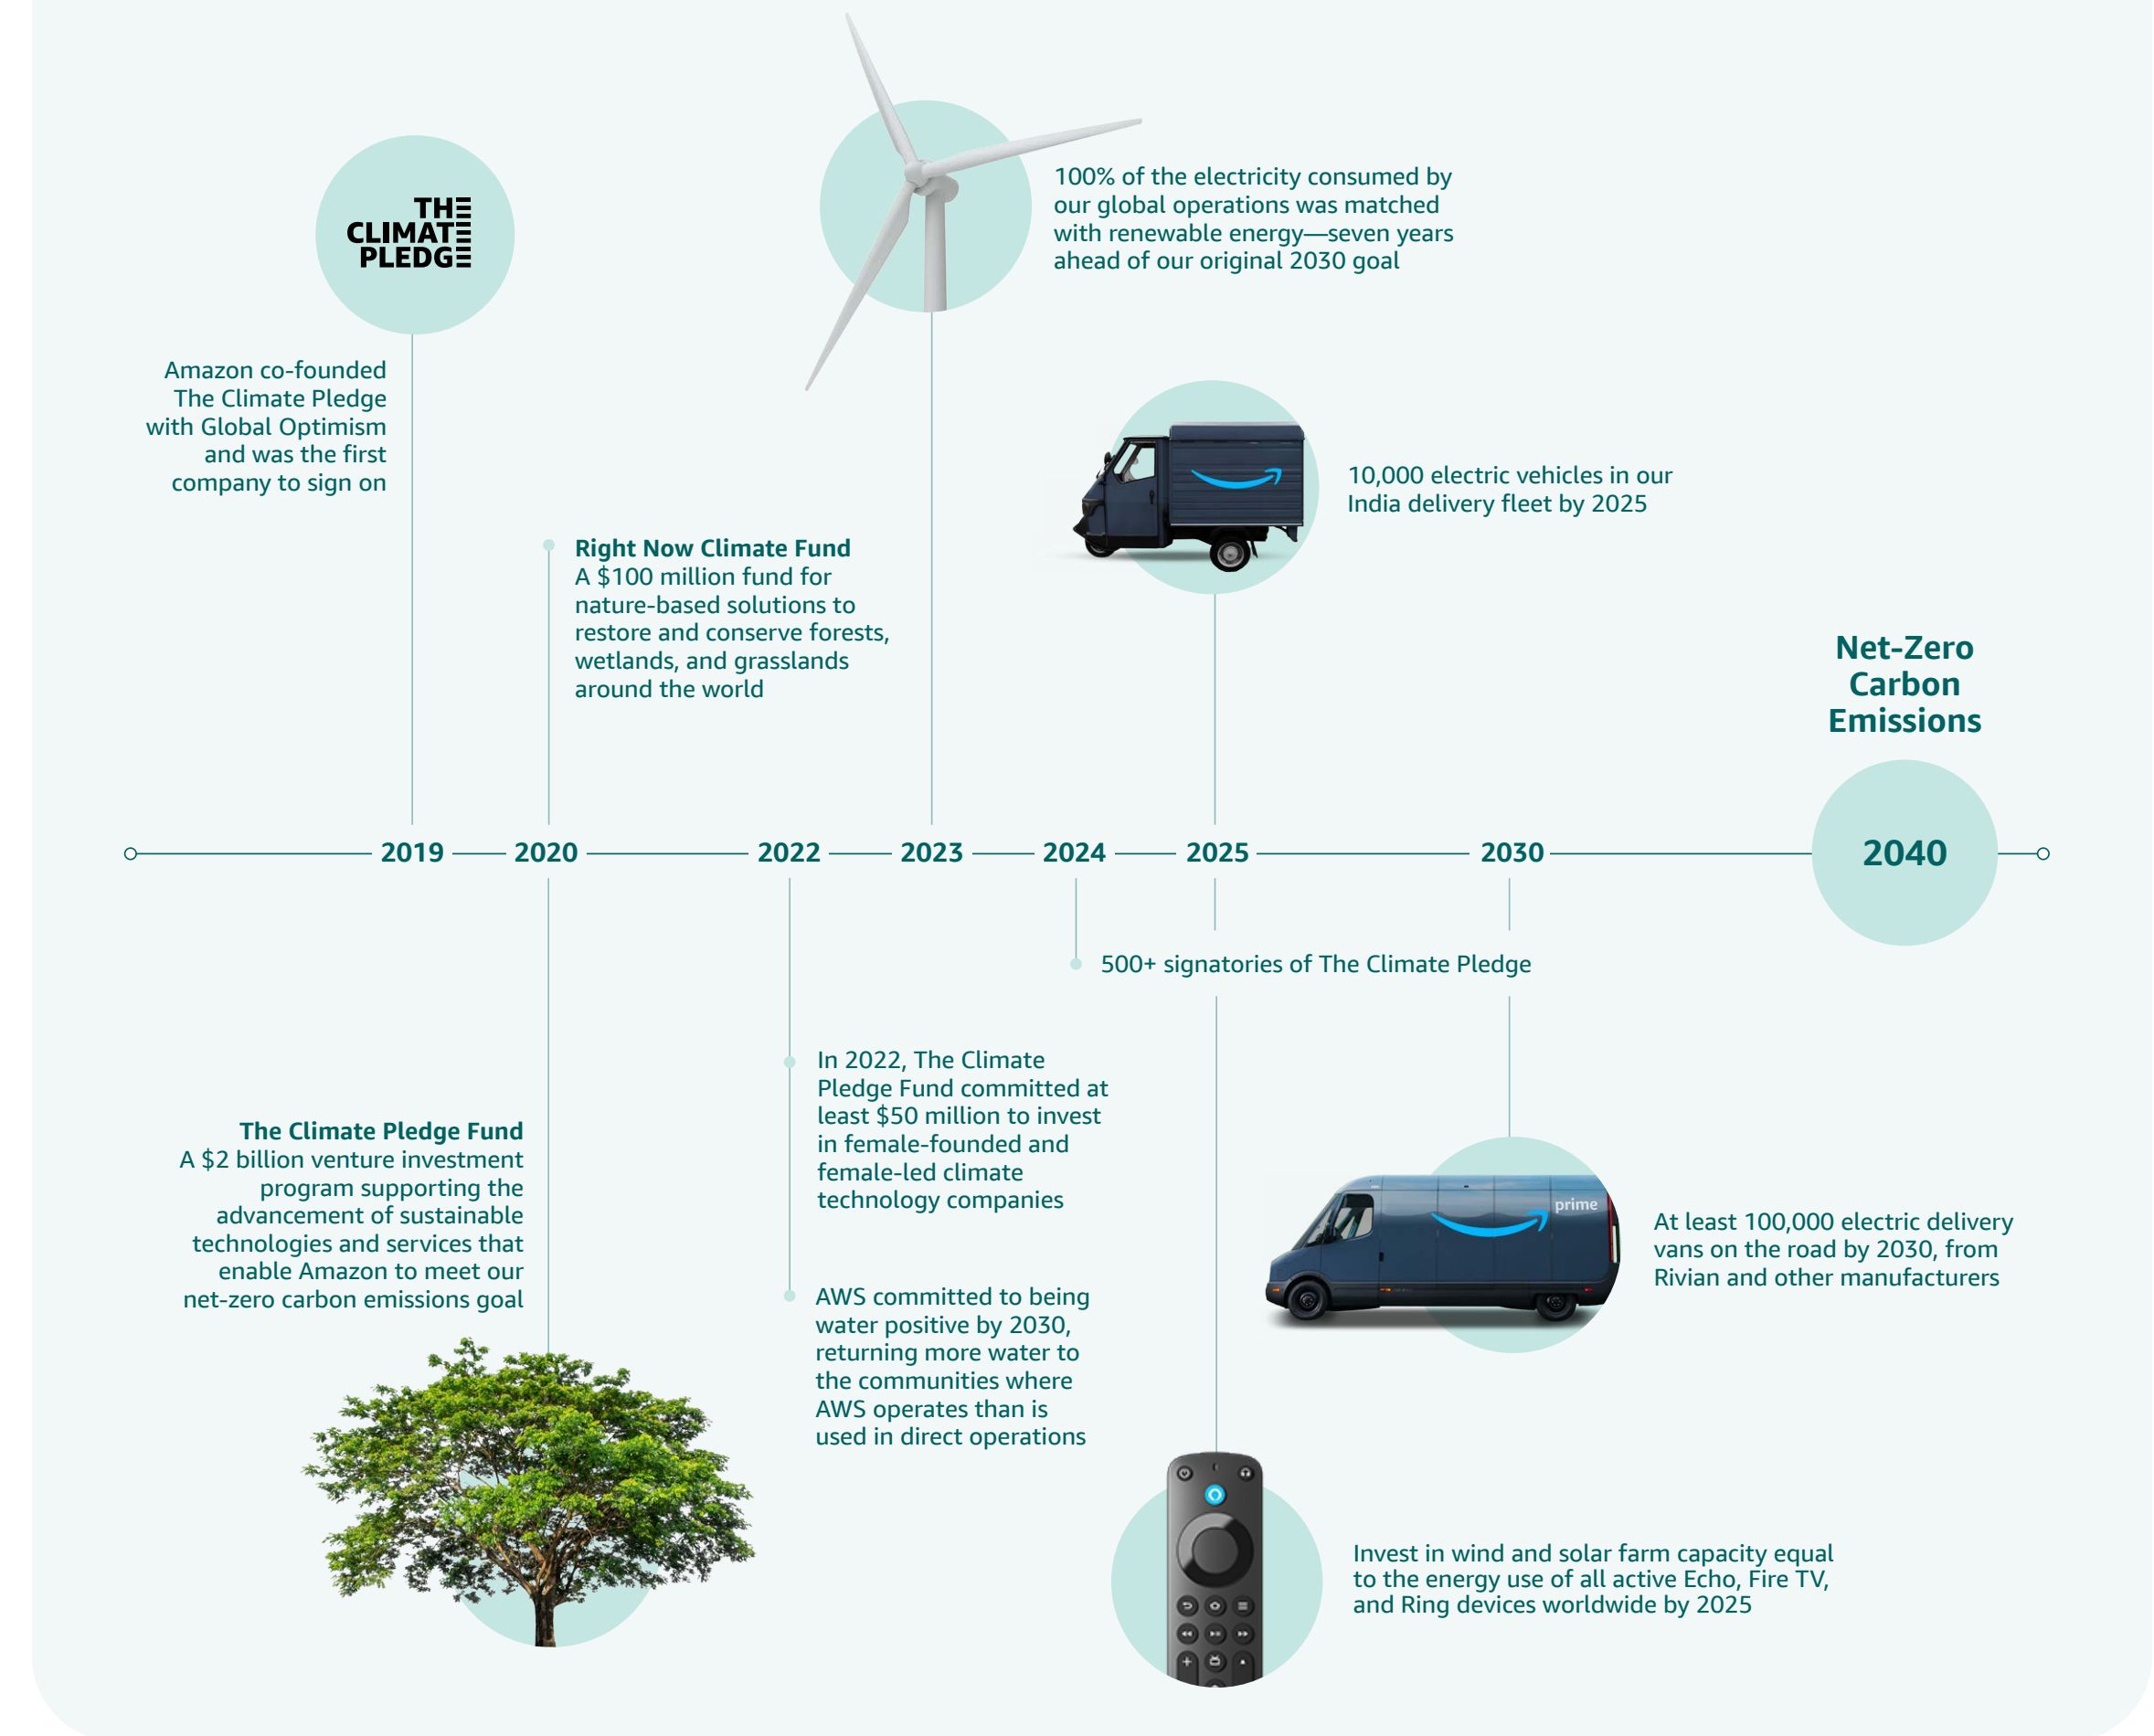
THE CLIMATE PLEDGE

Amazon co-founded The Climate Pledge with Global Optimism and was the first company to sign on

Right Now Climate Fund
A $100 million fund for nature-based solutions to restore and conserve forests, wetlands, and grasslands around the world

100% of the electricity consumed by our global operations was matched with renewable energy—seven years ahead of our original 2030 goal

10,000 electric vehicles in our India delivery fleet by 2025

Net-Zero Carbon Emissions

2019 2020 2022 2023 2024 2025 2030 2040

500+ signatories of The Climate Pledge

The Climate Pledge Fund
A $2 billion venture investment program supporting the advancement of sustainable technologies and services that enable Amazon to meet our net-zero carbon emissions goal

In 2022, The Climate Pledge Fund committed at least $50 million to invest in female-founded and female-led climate technology companies

AWS committed to being water positive by 2030, returning more water to the communities where AWS operates than is used in direct operations

prime

At least 100,000 electric delivery vans on the road by 2030, from Rivian and other manufacturers

Invest in wind and solar farm capacity equal to the energy use of all active Echo, Fire TV, and Ring devices worldwide by 2025